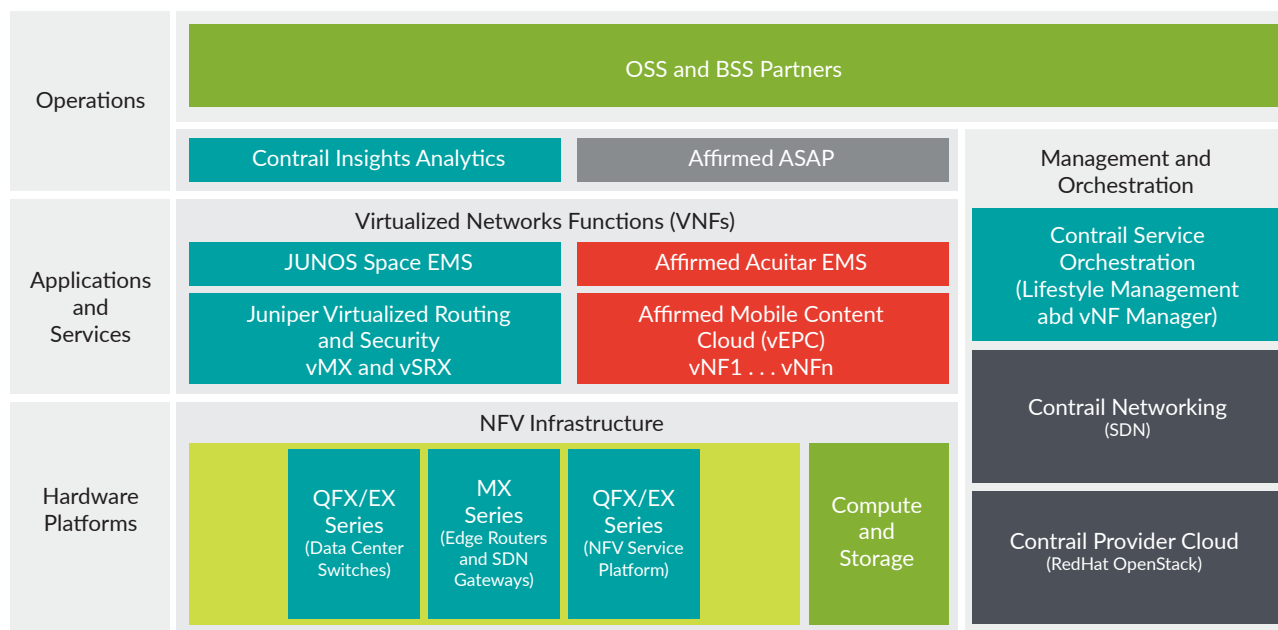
Operations

OSS and BSS Partners

Contrail Insights Analytics

Affirmed ASAP

Management and Orchestration

Applications and Services

Virtualized Networks Functions (VNFs)

JUNOS Space EMS

Affirmed Acuitar EMS

Juniper Virtualized Routing and Security vMX and vSRX

Affirmed Mobile Content Cloud (vEPC) vNF1 . . . vNFn

Contrail Service Orchestration (Lifestyle Management abd vNF Manager)

Contrail Networking (SDN)

Hardware Platforms

NFV Infrastructure

QFX/EX Series (Data Center Switches)

MX Series (Edge Routers and SDN Gateways)

QFX/EX Series (NFV Service Platform)

Compute and Storage

Contrail Provider Cloud (RedHat OpenStack)